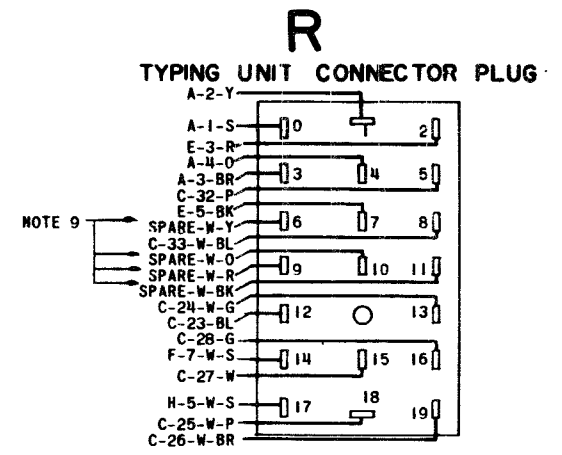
R

TYPING UNIT CONNECTOR PLUG

A-2-Y
A-1-S
0
2
E-3-R
A-4-O
4
5
A-3-BR
3
C-32-P
E-5-BK
7
8
NOTE 9
SPARE-W-Y
6
C-33-W-BL
SPARE-W-O
9
10
11
SPARE-W-R
SPARE-W-BK
C-24-W-G
12
13
C-23-BL
C-28-G
F-7-W-S
14
15
16
C-27-W
18
H-5-W-S
17
19
C-25-W-P
C-26-W-BR